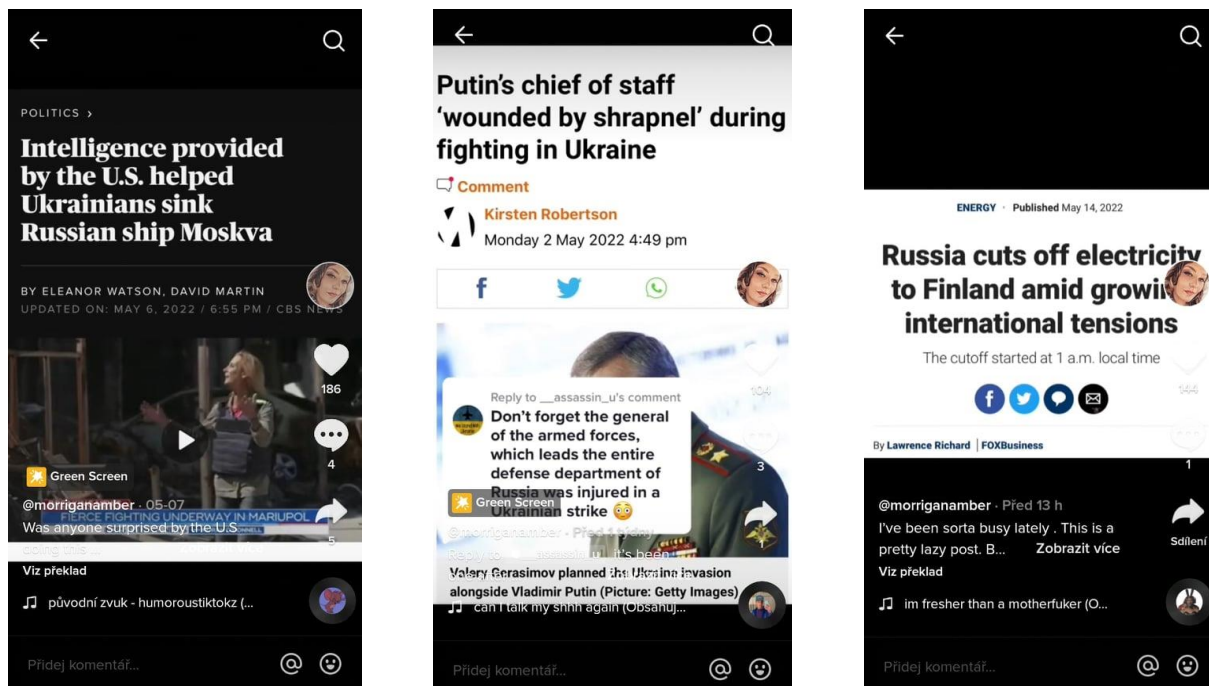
POLITICS ›

Intelligence provided by the U.S. helped Ukrainians sink Russian ship Moskva

BY ELEANOR WATSON, DAVID MARTIN
UPDATED ON: MAY 6, 2022 / 6:55 PM / CBS NEWS

FIERCE FIGHTING UNDERWAY IN MARIUPOL

186

4

5

Green Screen

@morriganamber · 05-07
Was anyone surprised by the U.S doing this ... Zobrazit více

Viz překlad

♫ původní zvuk - humoroustiktokz (...

Přidej komentář...

Putin's chief of staff 'wounded by shrapnel' during fighting in Ukraine

Comment

Kirsten Robertson
Monday 2 May 2022 4:49 pm

f

Reply to __assassin_u's comment
Don't forget the general of the armed forces, which leads the entire defense department of Russia was injured in a Ukrainian strike 😳

104

3

Green Screen

@morriganamber · Před 1 týdny
Reply to __assassin_u it's been ...

Valery Gerasimov planned the Ukraine invasion alongside Vladimir Putin (Picture: Getty Images)

♫ can I talk my shhh again (Obsahuj...

Přidej komentář...

ENERGY · Published May 14, 2022

Russia cuts off electricity to Finland amid growi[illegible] international tensions

The cutoff started at 1 a.m. local time

144

By Lawrence Richard | FOXBusiness

1

@morriganamber · Před 13 h
I've been sorta busy lately . This is a pretty lazy post. B... Zobrazit více

Sdílení

Viz překlad

♫ im fresher than a motherfuker (O...

Přidej komentář...